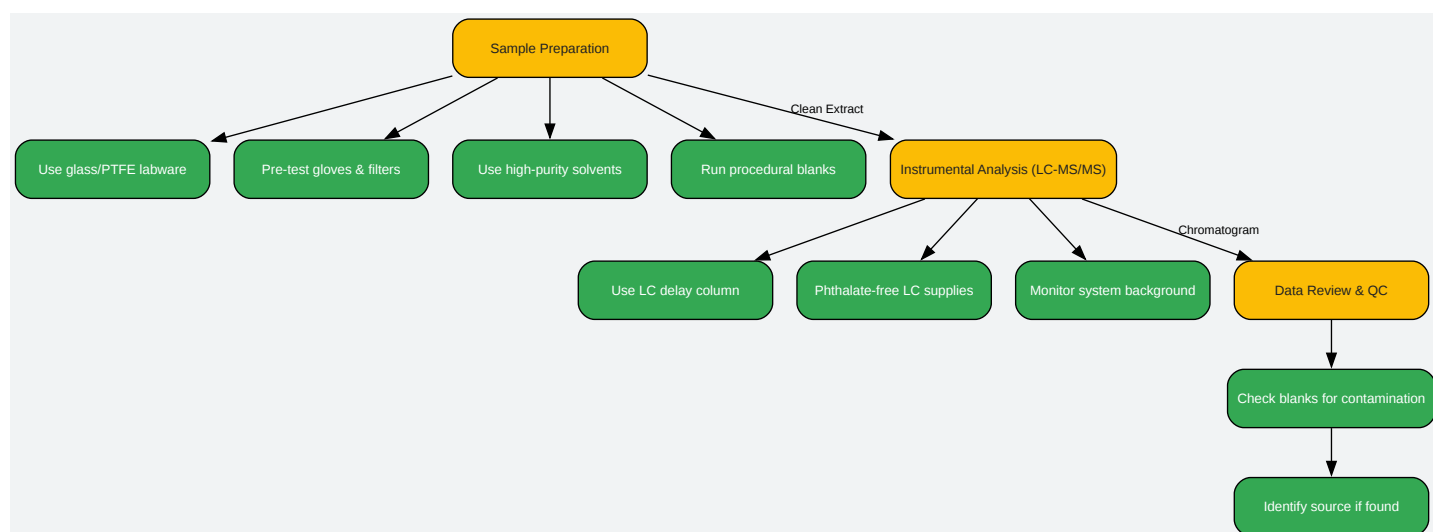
Sample Preparation

Clean Extract

Use glass/PTFE labware

Pre-test gloves & filters

Use high-purity solvents

Run procedural blanks

Instrumental Analysis (LC-MS/MS)

Chromatogram

Use LC delay column

Phthalate-free LC supplies

Monitor system background

Data Review & QC

Check blanks for contamination

Identify source if found